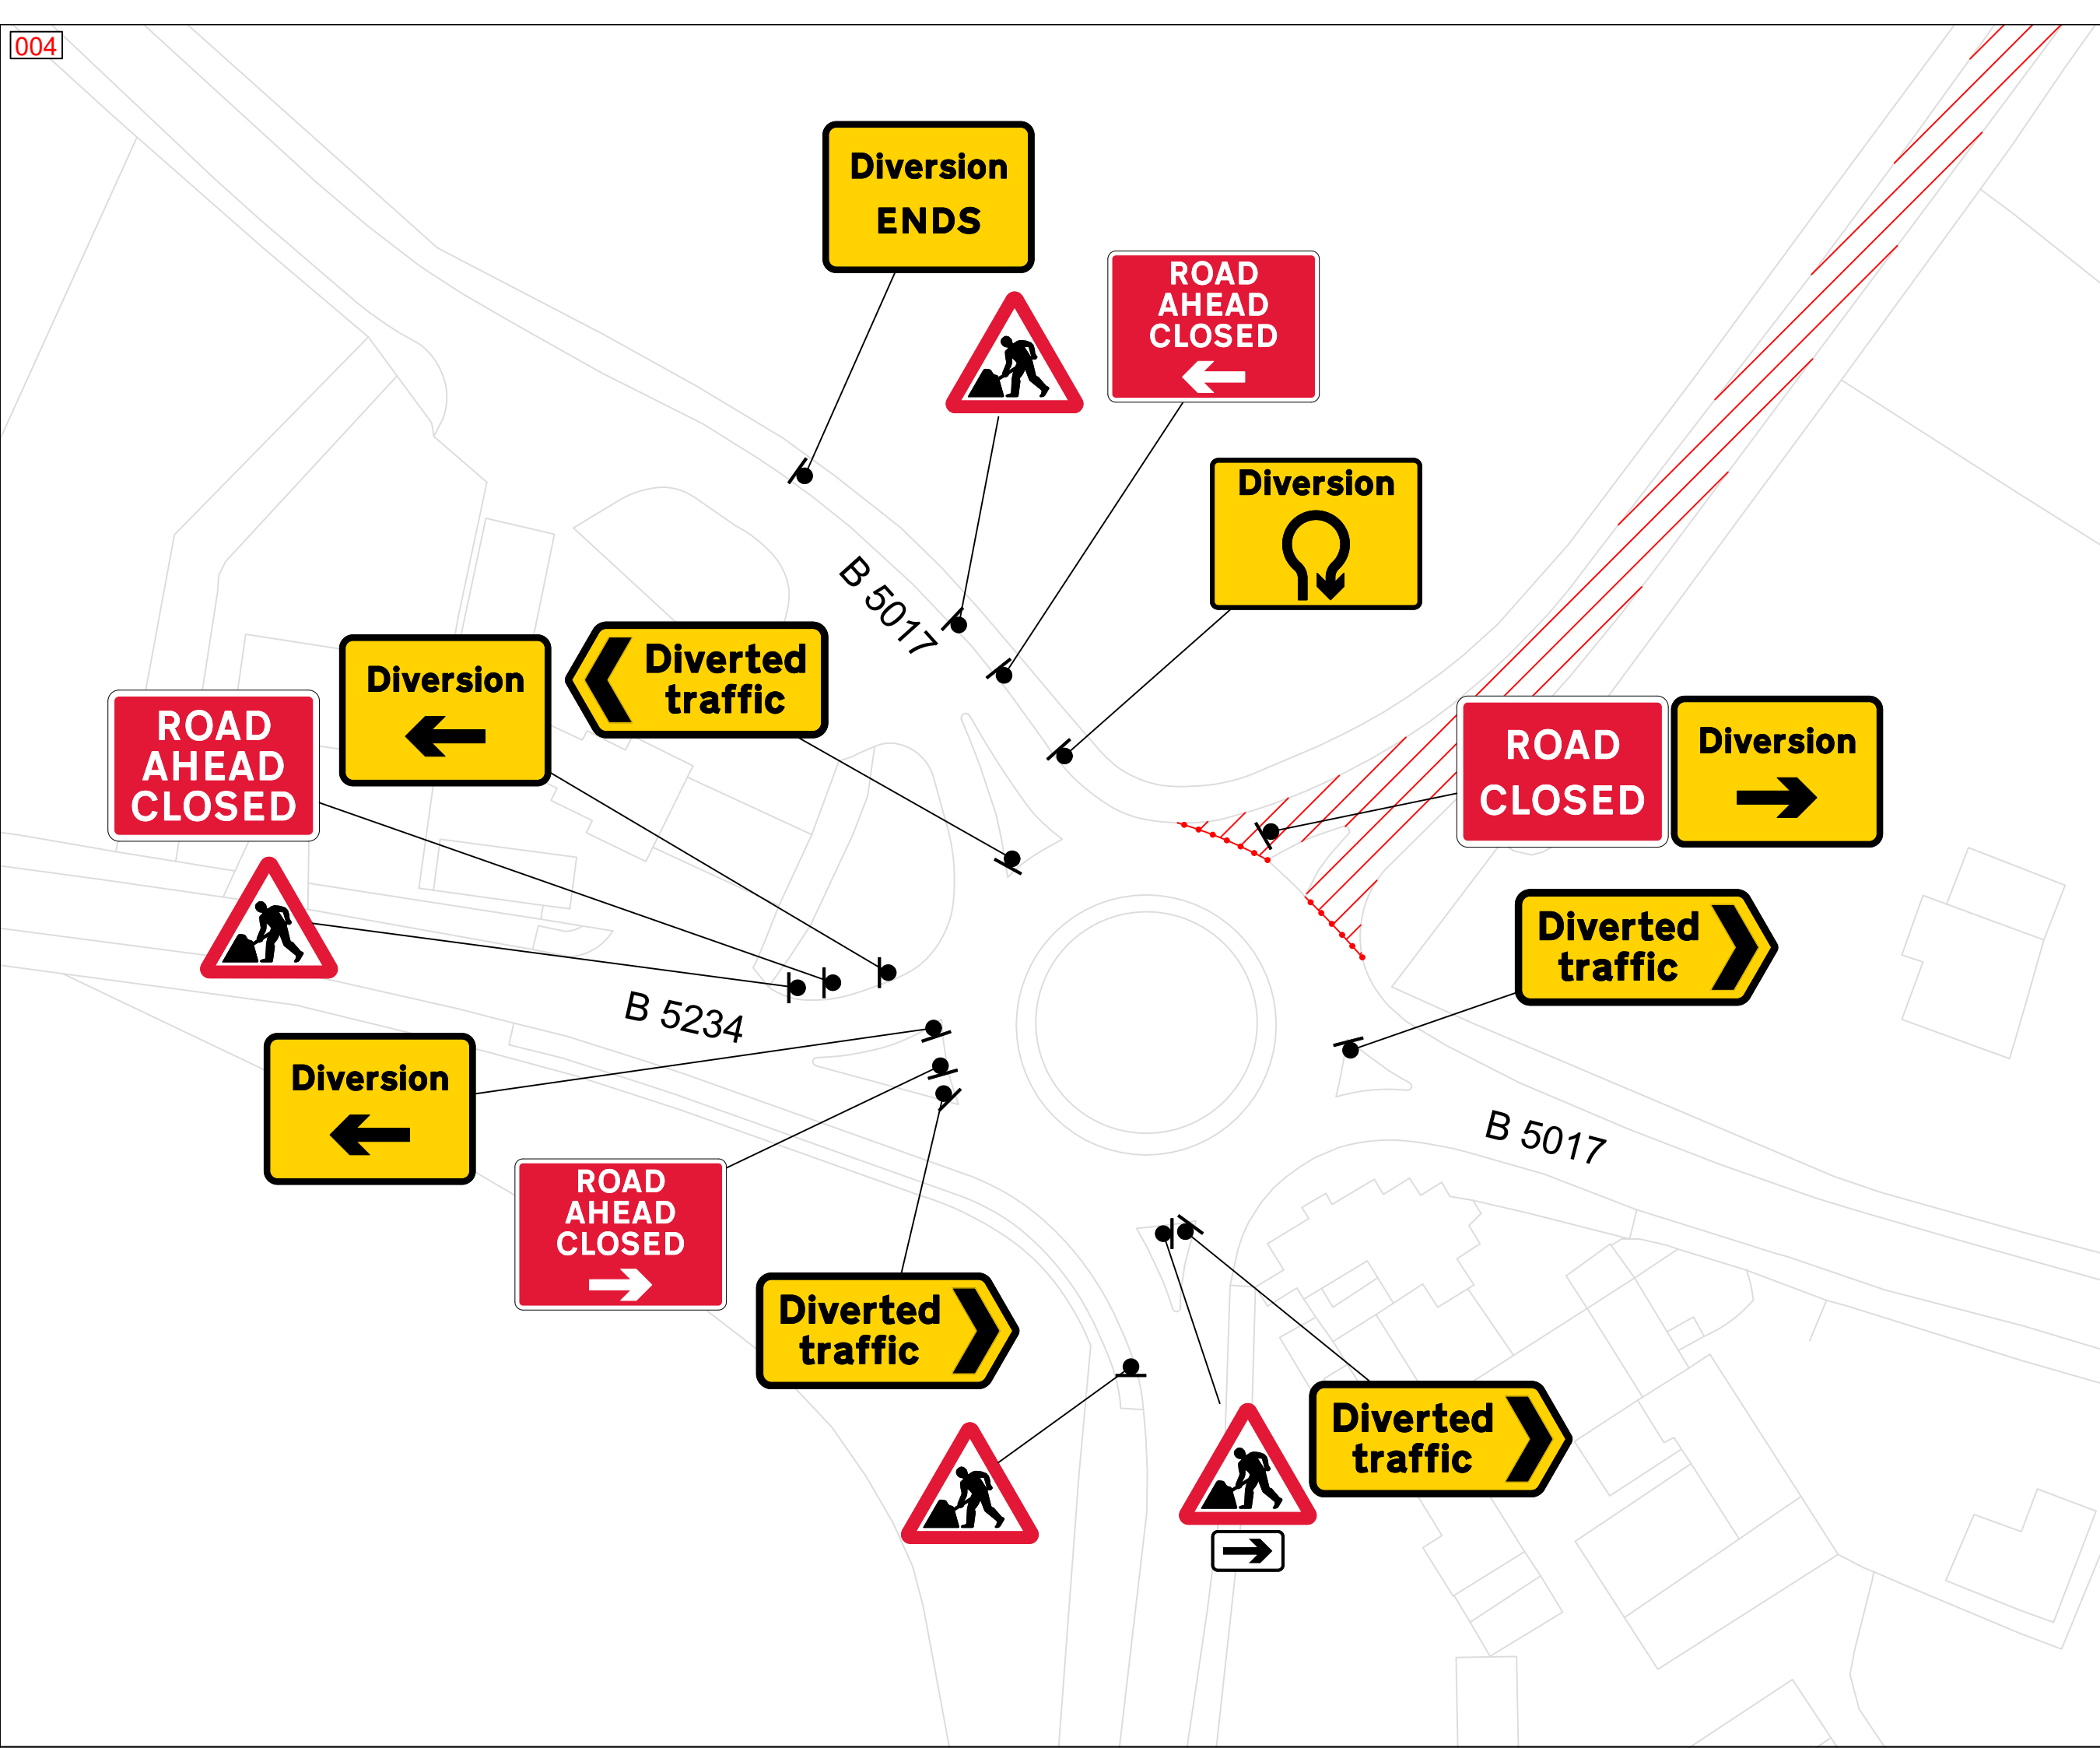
004

Diversion ENDS

ROAD AHEAD CLOSED

Diversion

B 5017

Diverted traffic

Diversion

ROAD AHEAD CLOSED

ROAD CLOSED

Diversion

Diverted traffic

B 5234

Diversion

B 5017

ROAD AHEAD CLOSED

Diverted traffic

Diverted traffic